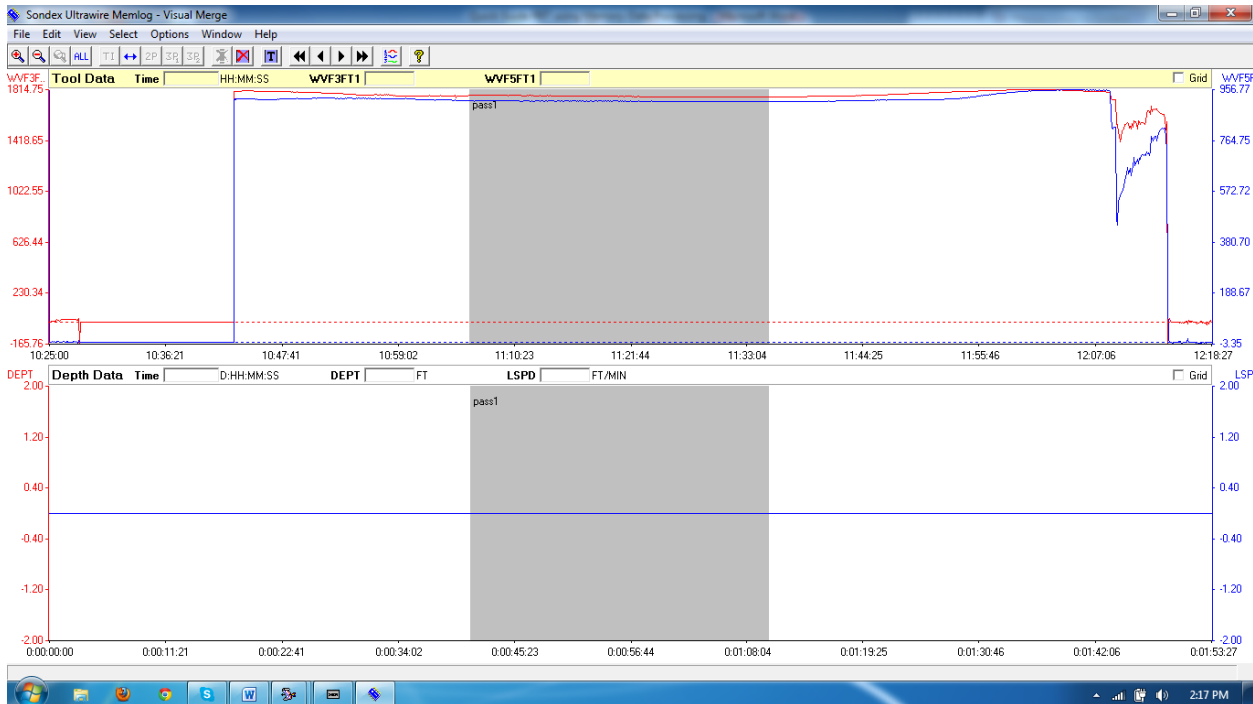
Sondex Ultrawire Memlog - Visual Merge

File Edit View Select Options Window Help

ALL T1 2P 3P 3R T ?

WVF3F.. Tool Data Time HH:MM:SS WVF3FT1 WVF5FT1 Grid WVF5F

1814.75
1418.65
1022.55
626.44
230.34
-165.76

956.77
764.75
572.72
380.70
188.67
-3.35

pass1

10:25:00 10:36:21 10:47:41 10:59:02 11:10:23 11:21:44 11:33:04 11:44:25 11:55:46 12:07:06 12:18:27

DEPT Depth Data Time D:HH:MM:SS DEPT FT LSPD FT/MIN Grid LSP

2.00
1.20
0.40
-0.40
-1.20
-2.00

2.00
1.20
0.40
-0.40
-1.20
-2.00

pass1

0:00:00:00 0:00:11:21 0:00:22:41 0:00:34:02 0:00:45:23 0:00:56:44 0:01:08:04 0:01:19:25 0:01:30:46 0:01:42:06 0:01:53:27

2:17 PM